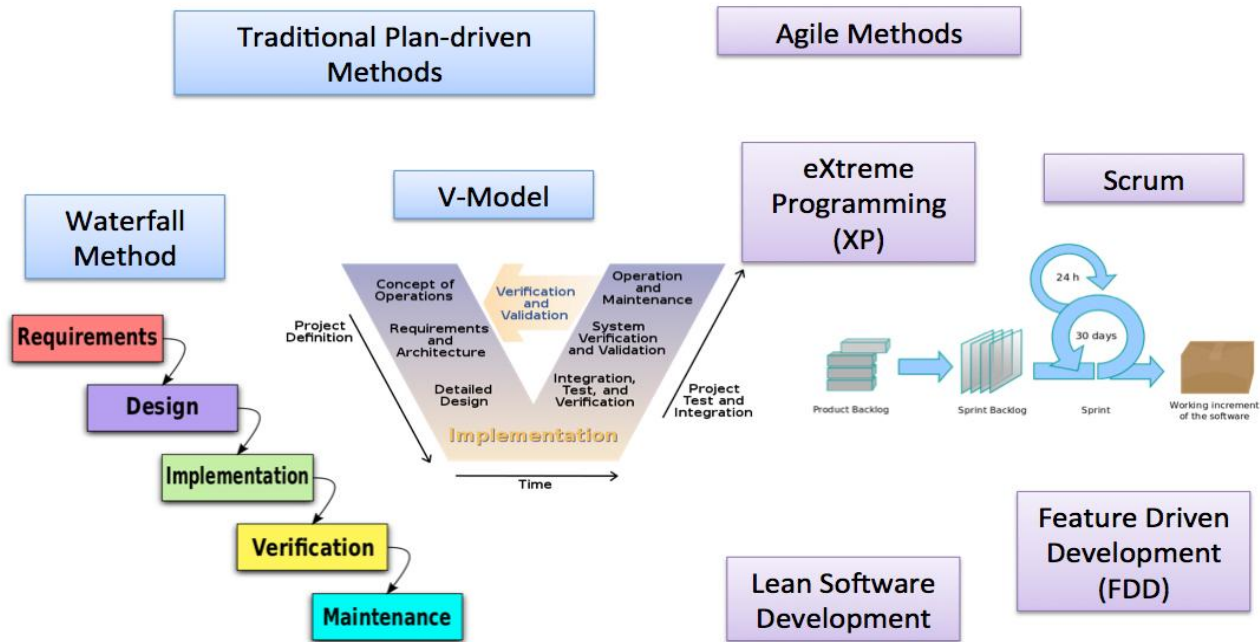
Traditional Plan-driven Methods

Agile Methods

Waterfall Method

Requirements

Design

Implementation

Verification

Maintenance

V-Model

Concept of Operations

Verification and Validation

Operation and Maintenance

Project Definition

Requirements and Architecture

System Verification and Validation

Detailed Design

Integration, Test, and Verification

Project Test and Integration

Implementation

Time

eXtreme Programming (XP)

Scrum

24 h

30 days

Product Backlog

Sprint Backlog

Sprint

Working increment of the software

Feature Driven Development (FDD)

Lean Software Development